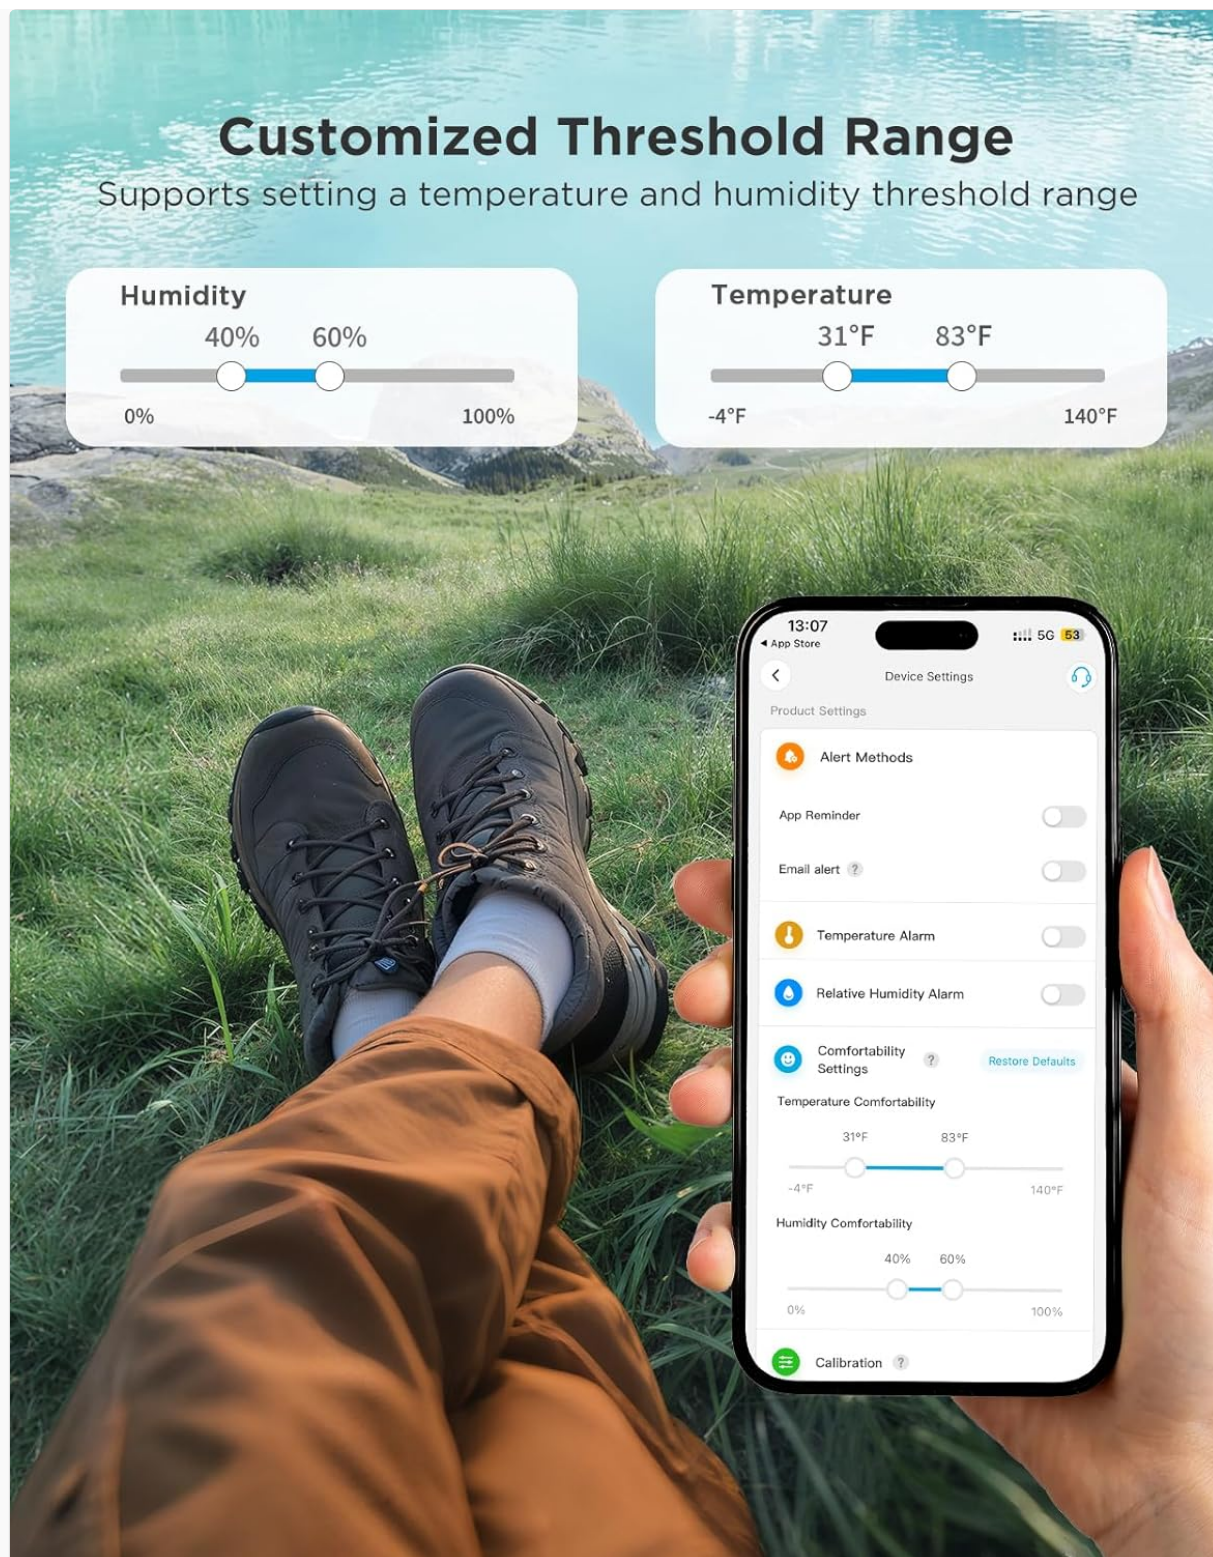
Customized Threshold Range
Supports setting a temperature and humidity threshold range

Humidity
40% 60%
0% 100%

Temperature
31°F 83°F
-4°F 140°F

13:07
◂ App Store
5G 53

Device Settings

Product Settings

Alert Methods

App Reminder

Email alert ?

Temperature Alarm

Relative Humidity Alarm

Comfortability Settings ?
Restore Defaults

Temperature Comfortability
31°F 83°F
-4°F 140°F

Humidity Comfortability
40% 60%
0% 100%

Calibration ?